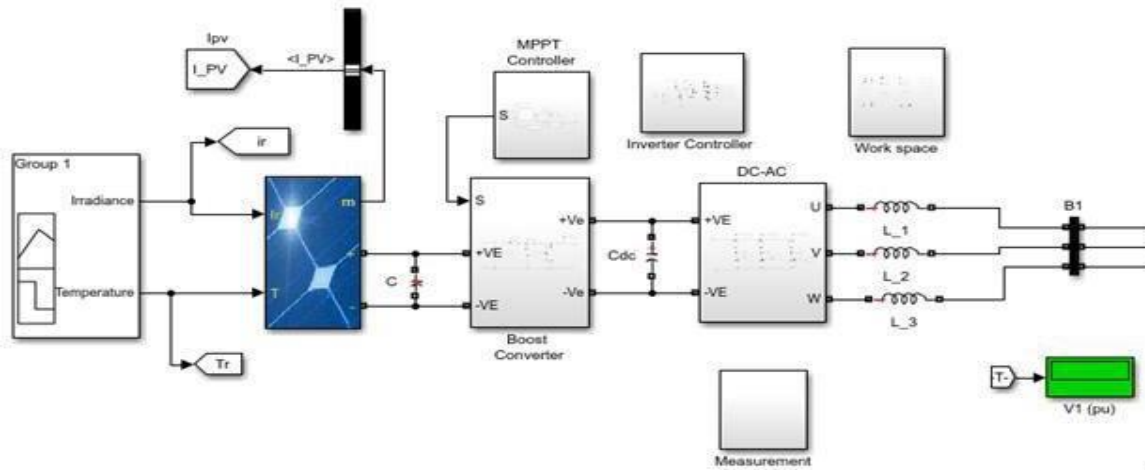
Ipv
I_PV
<I_PV>
MPPT Controller
S
Inverter Controller
Work space
Group 1
Irradiance
Temperature
ir
Ir
m
T
+
-
C
S
+VE
-VE
+Ve
-Ve
Boost Converter
Cdc
DC-AC
+VE
-VE
U
V
W
L_1
L_2
L_3
B1
Tr
T-
V1 (pu)
Measurement